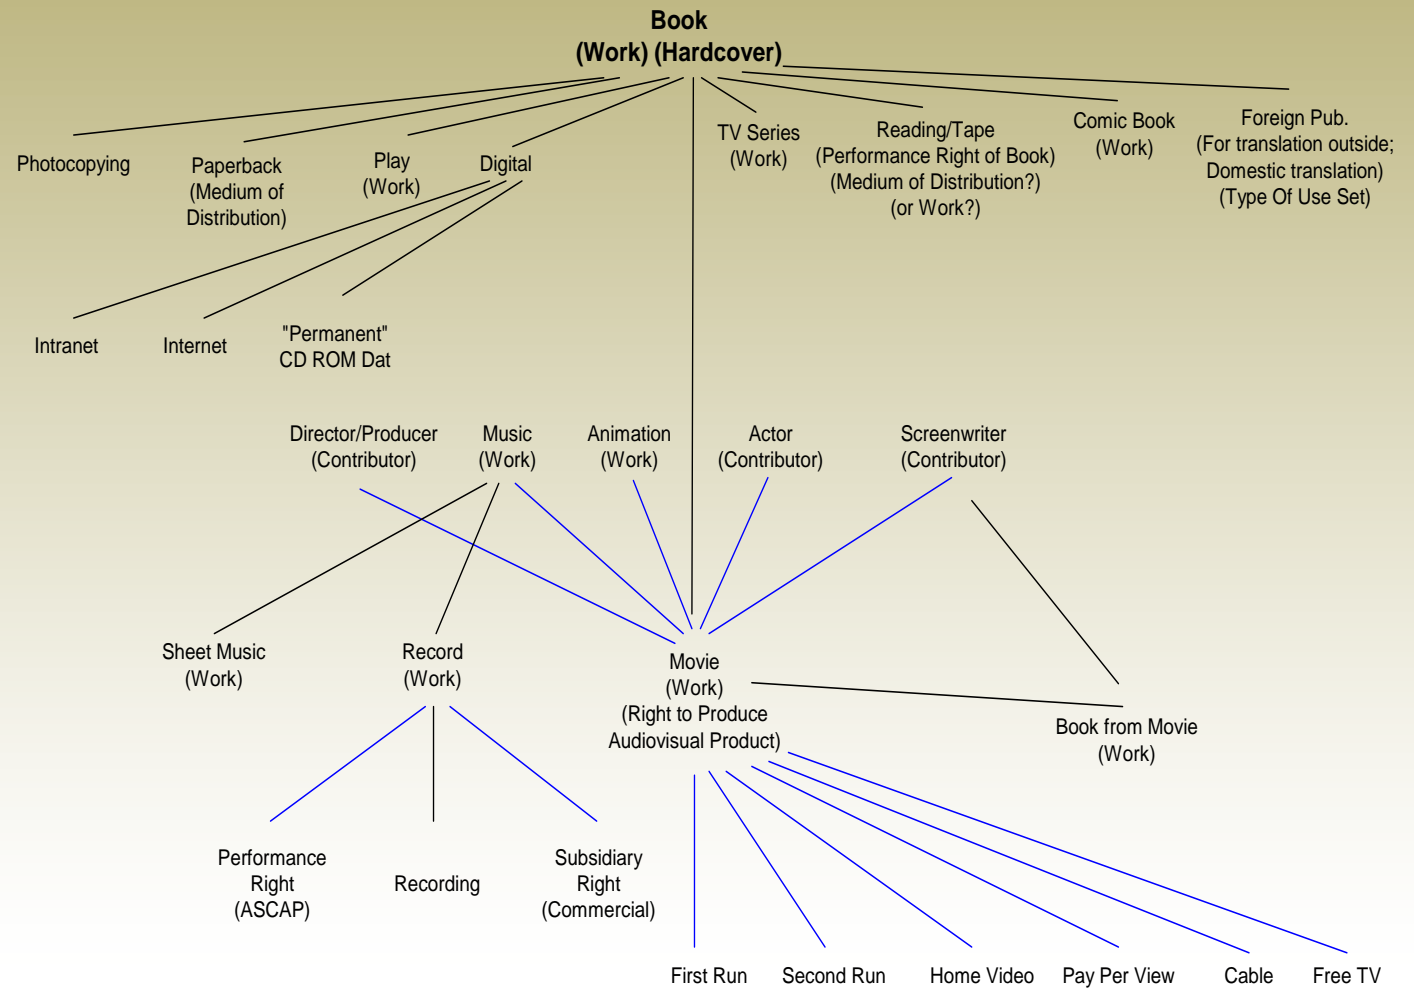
Book
(Work) (Hardcover)

Photocopying

Paperback
(Medium of
Distribution)

Play
(Work)

Digital

TV Series
(Work)

Reading/Tape
(Performance Right of Book)
(Medium of Distribution?)
(or Work?)

Comic Book
(Work)

Foreign Pub.
(For translation outside;
Domestic translation)
(Type Of Use Set)

Intranet

Internet

"Permanent"
CD ROM Dat

Director/Producer
(Contributor)

Music
(Work)

Animation
(Work)

Actor
(Contributor)

Screenwriter
(Contributor)

Sheet Music
(Work)

Record
(Work)

Movie
(Work)
(Right to Produce
Audiovisual Product)

Book from Movie
(Work)

Performance
Right
(ASCAP)

Recording

Subsidiary
Right
(Commercial)

First Run

Second Run

Home Video

Pay Per View

Cable

Free TV